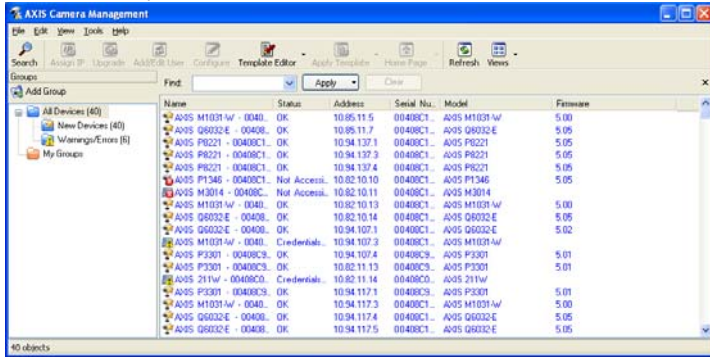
AXIS Camera Management

File Edit View Tools Help

Search Assign IP Upgrade Add/Edit User Configure Template Editor Apply Template Home Page Refresh Views

Groups

Add Group

All Devices (40)
New Devices (40)
Warnings/Errors (6)
My Groups

Find: Apply Clear

| Name | Status | Address | Serial Nu... | Model | Firmware |
|---|---|---|---|---|---|
| AXIS M1031-W - 0040... | OK | 10.85.11.5 | 00408C1... | AXIS M1031-W | 5.00 |
| AXIS Q6032-E - 00408... | OK | 10.85.11.7 | 00408C1... | AXIS Q6032-E | 5.05 |
| AXIS P8221 - 00408C1... | OK | 10.94.137.1 | 00408C1... | AXIS P8221 | 5.05 |
| AXIS P8221 - 00408C1... | OK | 10.94.137.3 | 00408C1... | AXIS P8221 | 5.05 |
| AXIS P8221 - 00408C1... | OK | 10.94.137.4 | 00408C1... | AXIS P8221 | 5.05 |
| AXIS P1346 - 00408C1... | Not Accessi... | 10.82.10.10 | 00408C1... | AXIS P1346 | 5.05 |
| AXIS M3014 - 00408C... | Not Accessi... | 10.82.10.11 | 00408C1... | AXIS M3014 | |
| AXIS M1031-W - 0040... | OK | 10.82.10.13 | 00408C1... | AXIS M1031-W | 5.00 |
| AXIS Q6032-E - 00408... | OK | 10.82.10.14 | 00408C1... | AXIS Q6032-E | 5.05 |
| AXIS Q6032-E - 00408... | OK | 10.94.107.1 | 00408C1... | AXIS Q6032-E | 5.02 |
| AXIS M1031-W - 0040... | Credentials... | 10.94.107.3 | 00408C1... | AXIS M1031-W | |
| AXIS P3301 - 00408C9... | OK | 10.94.107.4 | 00408C9... | AXIS P3301 | 5.01 |
| AXIS P3301 - 00408C9... | OK | 10.82.11.13 | 00408C9... | AXIS P3301 | 5.01 |
| AXIS 211W - 00408C0... | Credentials... | 10.82.11.14 | 00408C0... | AXIS 211W | |
| AXIS P3301 - 00408C9... | OK | 10.94.117.1 | 00408C9... | AXIS P3301 | 5.01 |
| AXIS M1031-W - 0040... | OK | 10.94.117.3 | 00408C1... | AXIS M1031-W | 5.00 |
| AXIS Q6032-E - 00408... | OK | 10.94.117.4 | 00408C1... | AXIS Q6032-E | 5.05 |
| AXIS Q6032-E - 00408... | OK | 10.94.117.5 | 00408C1... | AXIS Q6032-E | 5.05 |

40 objects